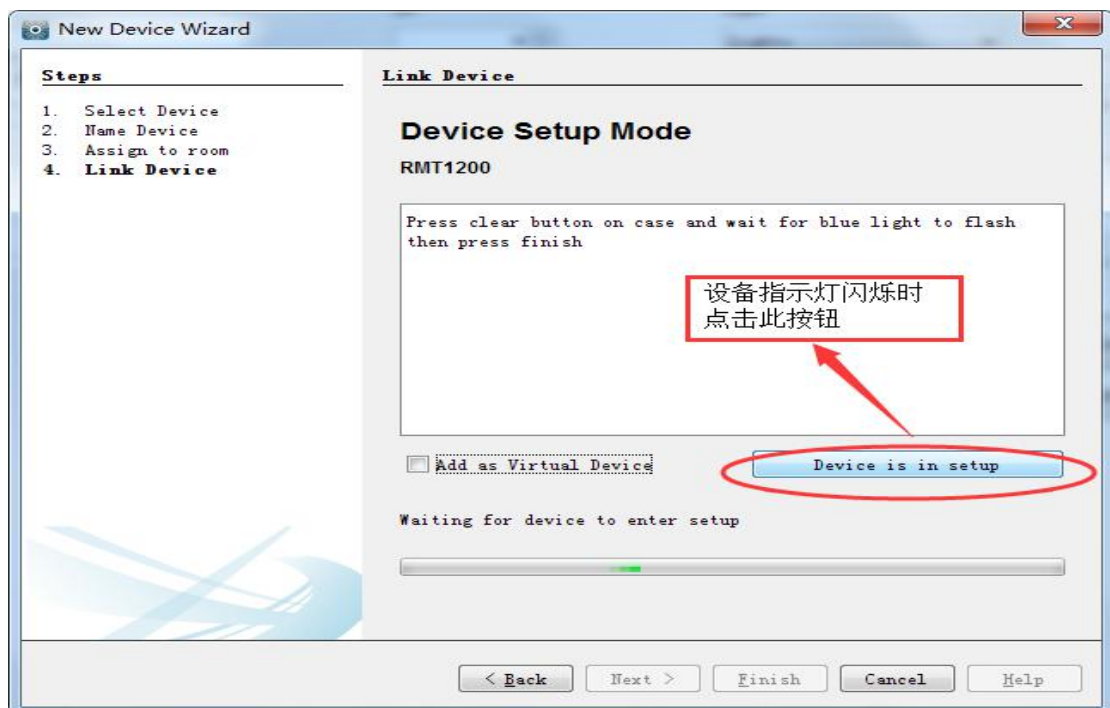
New Device Wizard

Steps

1. Select Device
2. Name Device
3. Assign to room
4. Link Device

Link Device

Device Setup Mode

RMT1200

Press clear button on case and wait for blue light to flash then press finish

设备指示灯闪烁时
点击此按钮

Add as Virtual Device

Device is in setup

Waiting for device to enter setup

< Back
Next >
Finish
Cancel
Help